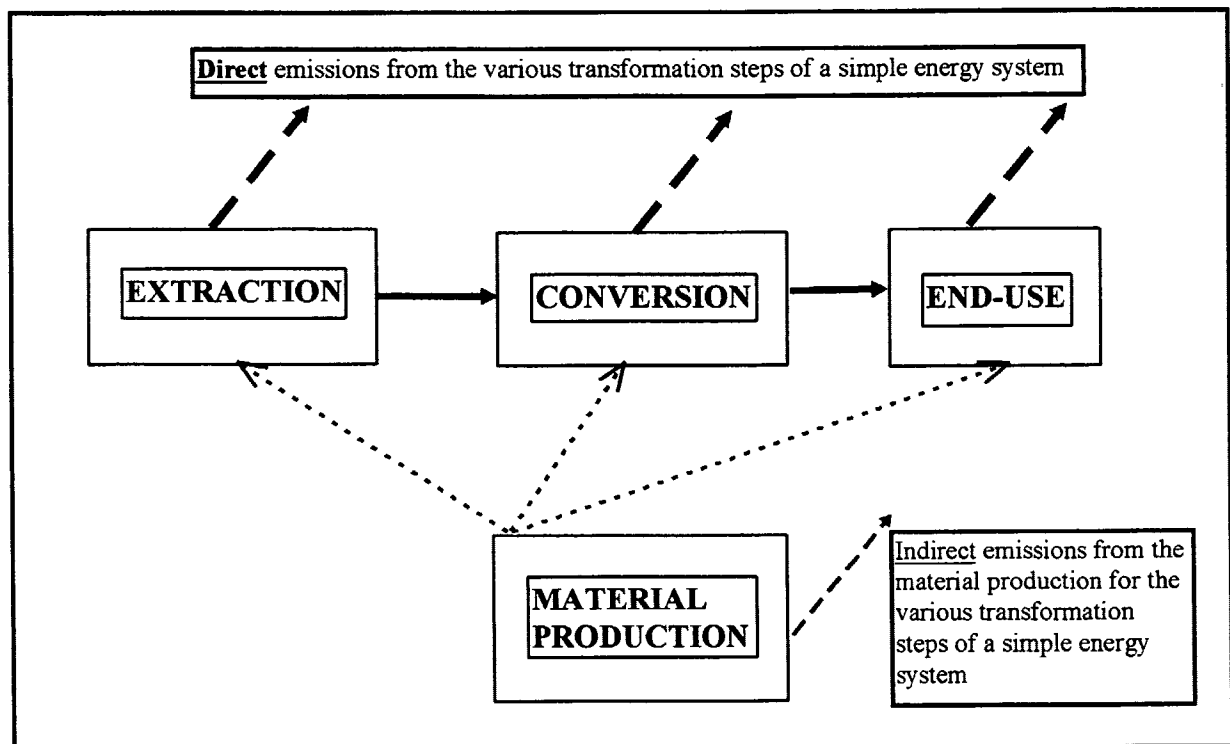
Direct emissions from the various transformation steps of a simple energy system

EXTRACTION

CONVERSION

END-USE

MATERIAL PRODUCTION

Indirect emissions from the material production for the various transformation steps of a simple energy system